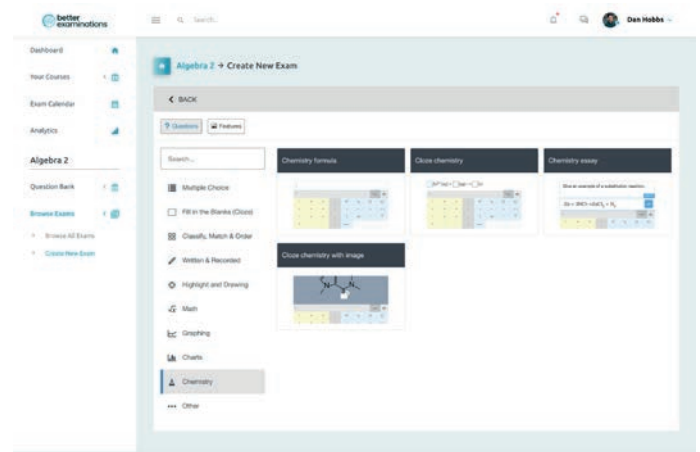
better examinations

Search...

Dan Hobbs

Dashboard

Your Courses

Exam Calendar

Analytics

Algebra 2

Question Bank

Browse Exams

Browse All Exams

Create New Exam

Algebra 2 → Create New Exam

BACK

Questions

Features

Search...

Multiple Choice

Fill in the Blanks (Cloze)

Classify, Match & Order

Written & Recorded

Highlight and Drawing

Math

Graphing

Charts

Chemistry

Other

Chemistry formula

Cloze chemistry

Chemistry essay

Cloze chemistry with image

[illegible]